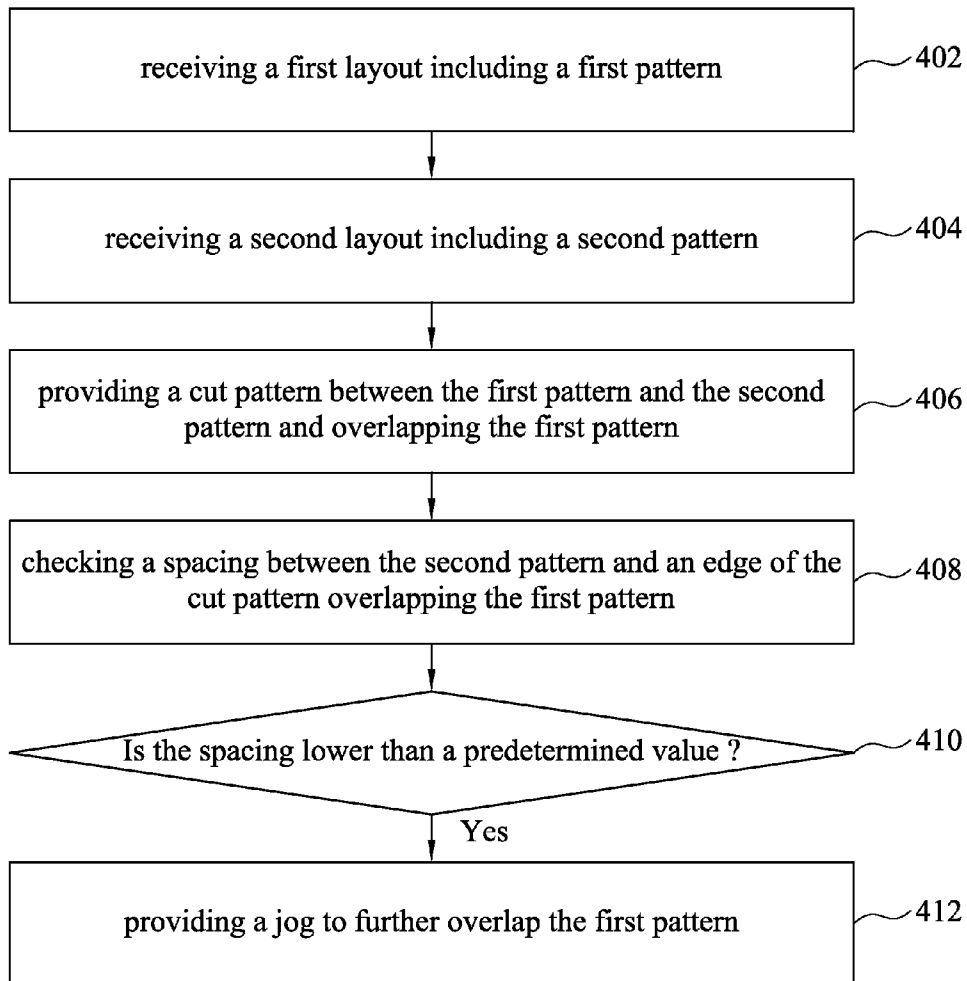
receiving a first layout including a first pattern

402

receiving a second layout including a second pattern

404

providing a cut pattern between the first pattern and the second pattern and overlapping the first pattern

406

checking a spacing between the second pattern and an edge of the cut pattern overlapping the first pattern

408

Is the spacing lower than a predetermined value ?

410

Yes

providing a jog to further overlap the first pattern

412